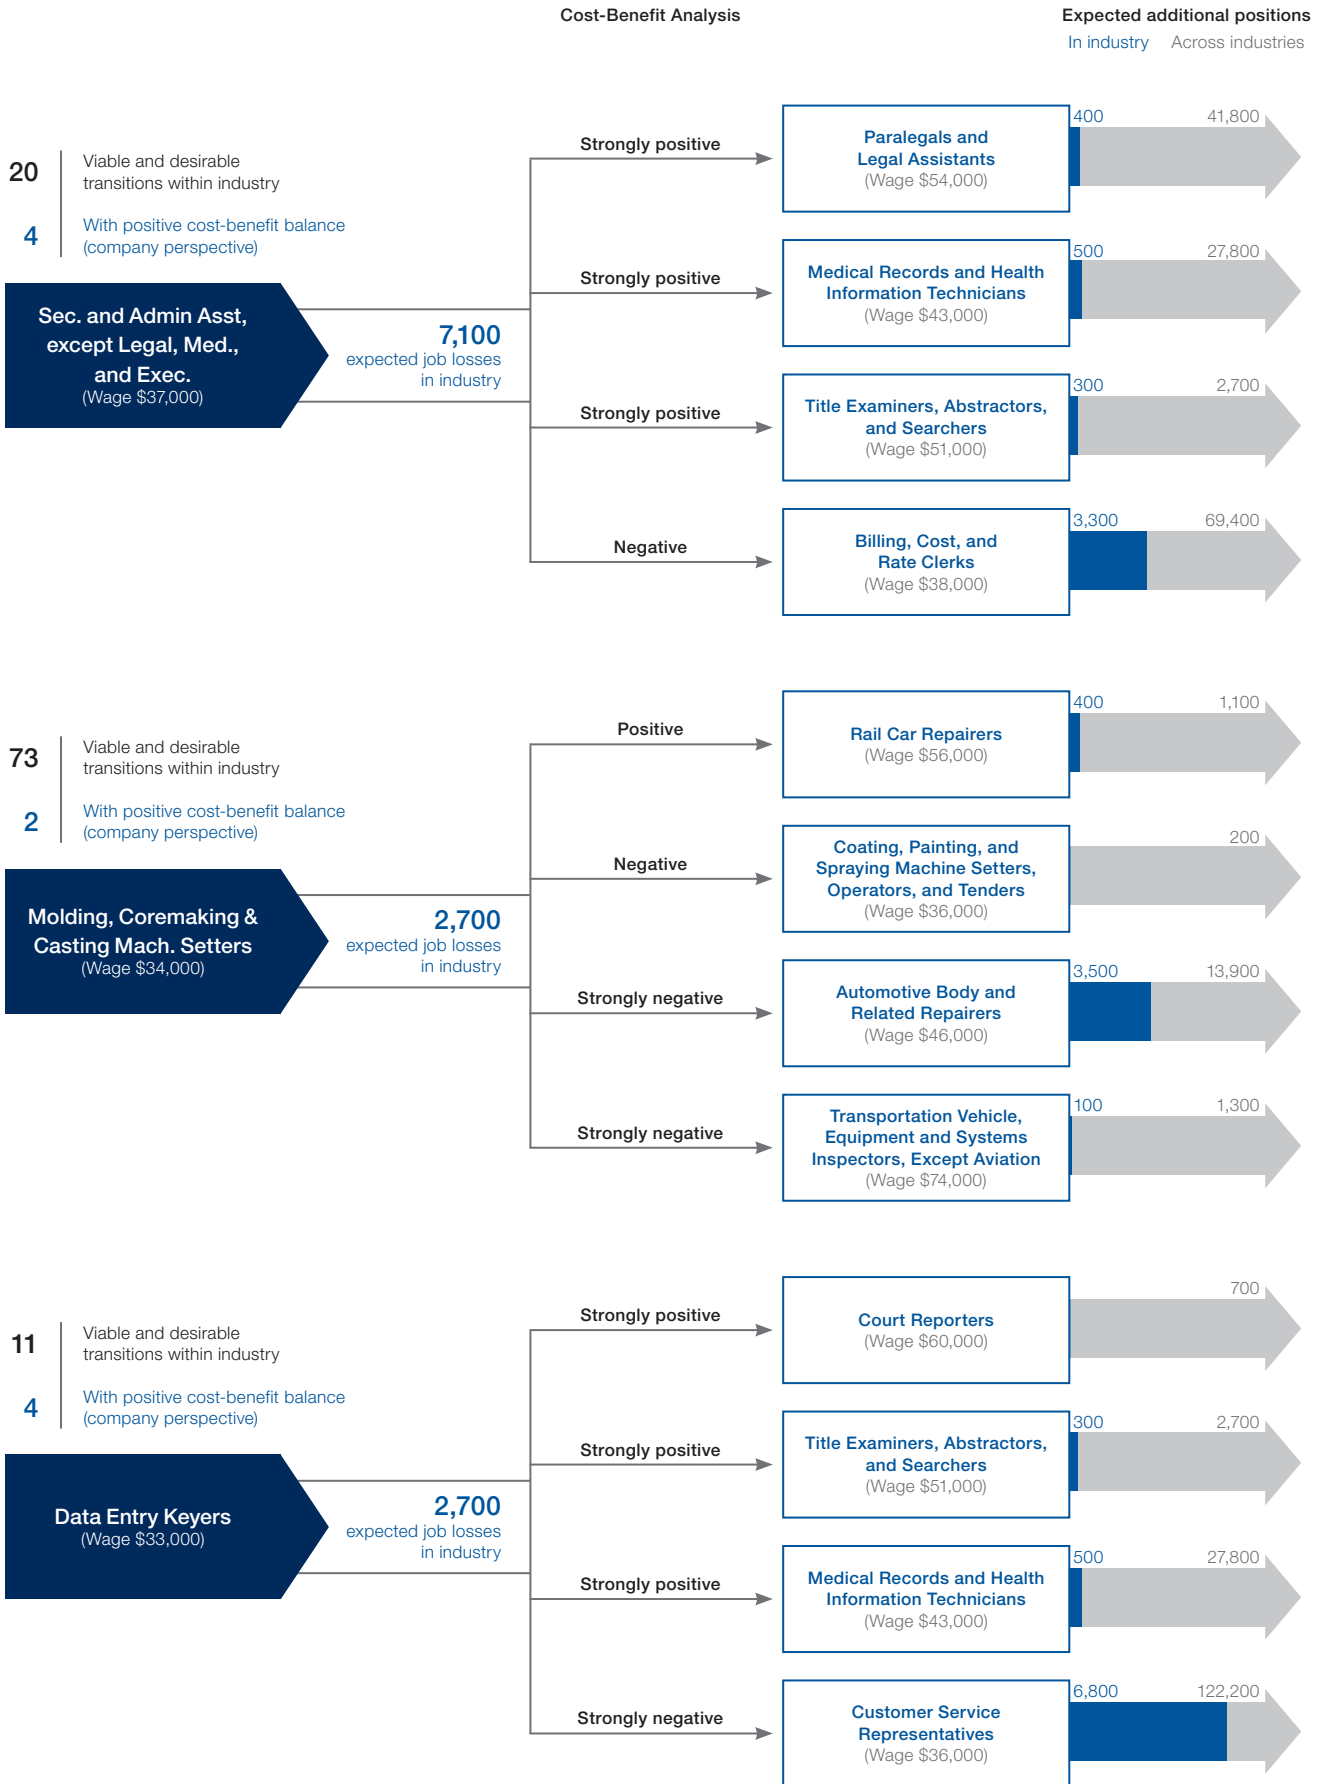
Cost-Benefit Analysis

Expected additional positions
In industry Across industries

20 Viable and desirable transitions within industry

4 With positive cost-benefit balance (company perspective)

Sec. and Admin Asst, except Legal, Med., and Exec.
(Wage $37,000)

7,100 expected job losses in industry

Strongly positive
Paralegals and Legal Assistants
(Wage $54,000)
400 41,800

Strongly positive
Medical Records and Health Information Technicians
(Wage $43,000)
500 27,800

Strongly positive
Title Examiners, Abstractors, and Searchers
(Wage $51,000)
300 2,700

Negative
Billing, Cost, and Rate Clerks
(Wage $38,000)
3,300 69,400

73 Viable and desirable transitions within industry

2 With positive cost-benefit balance (company perspective)

Molding, Coremaking & Casting Mach. Setters
(Wage $34,000)

2,700 expected job losses in industry

Positive
Rail Car Repairers
(Wage $56,000)
400 1,100

Negative
Coating, Painting, and Spraying Machine Setters, Operators, and Tenders
(Wage $36,000)
200

Strongly negative
Automotive Body and Related Repairers
(Wage $46,000)
3,500 13,900

Strongly negative
Transportation Vehicle, Equipment and Systems Inspectors, Except Aviation
(Wage $74,000)
100 1,300

11 Viable and desirable transitions within industry

4 With positive cost-benefit balance (company perspective)

Data Entry Keyers
(Wage $33,000)

2,700 expected job losses in industry

Strongly positive
Court Reporters
(Wage $60,000)
700

Strongly positive
Title Examiners, Abstractors, and Searchers
(Wage $51,000)
300 2,700

Strongly positive
Medical Records and Health Information Technicians
(Wage $43,000)
500 27,800

Strongly negative
Customer Service Representatives
(Wage $36,000)
6,800 122,200